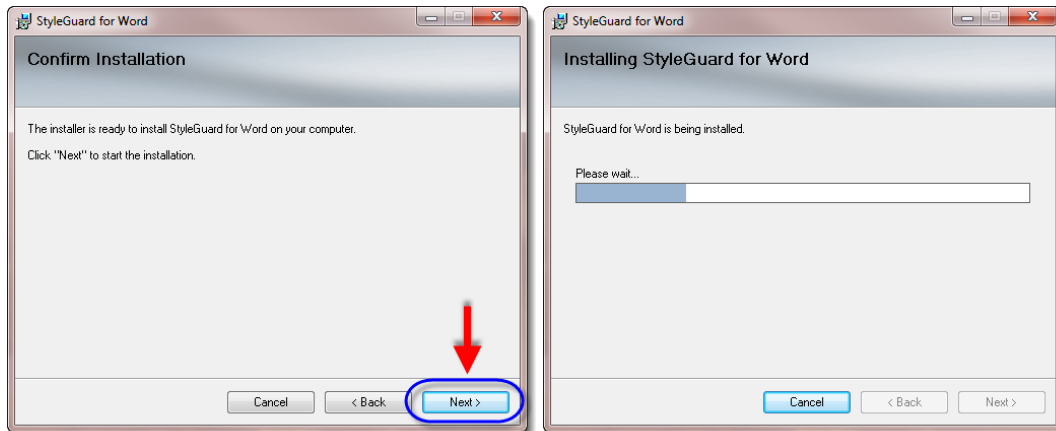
StyleGuard for Word

Confirm Installation

The installer is ready to install StyleGuard for Word on your computer.

Click "Next" to start the installation.

Cancel
< Back
Next >

StyleGuard for Word

Installing StyleGuard for Word

StyleGuard for Word is being installed.

Please wait...

Cancel
< Back
Next >